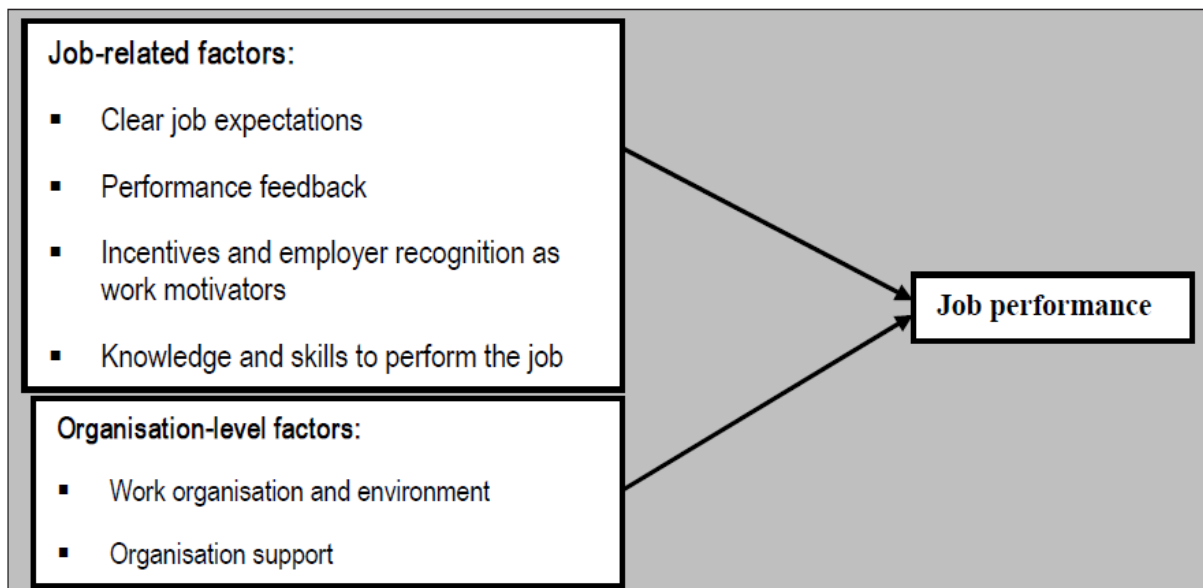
Job-related factors:

- Clear job expectations
- Performance feedback
- Incentives and employer recognition as work motivators
- Knowledge and skills to perform the job

Organisation-level factors:

- Work organisation and environment
- Organisation support

Job performance